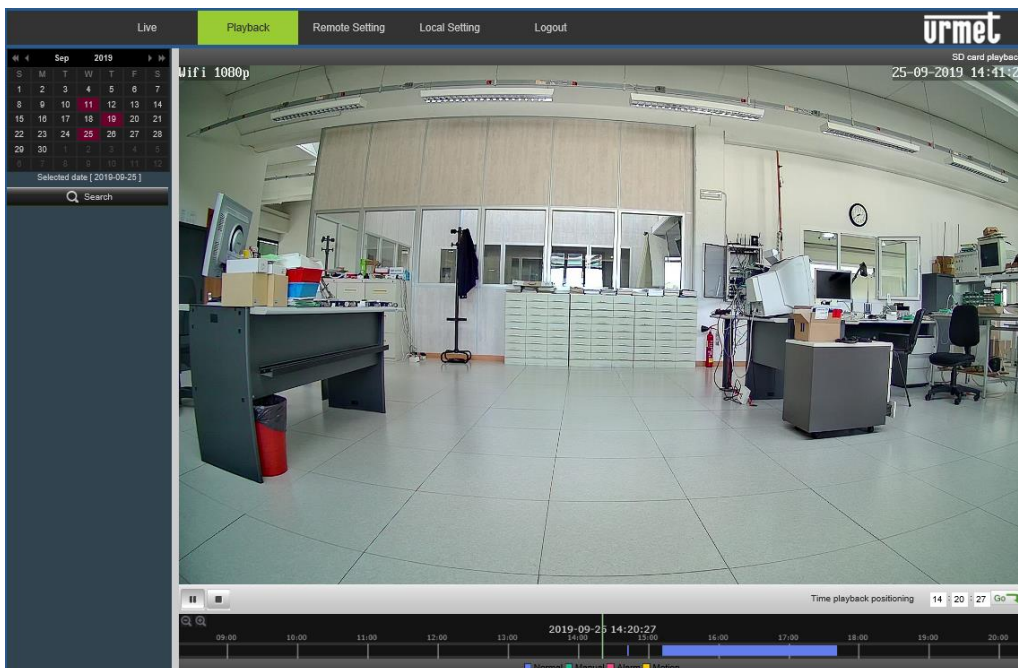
Live Playback Remote Setting Local Setting Logout

urmet

Sep 2019

| S | M | T | W | T | F | S |
|---|---|---|---|---|---|---|
| 1 | 2 | 3 | 4 | 5 | 6 | 7 |
| 8 | 9 | 10 | 11 | 12 | 13 | 14 |
| 15 | 16 | 17 | 18 | 19 | 20 | 21 |
| 22 | 23 | 24 | 25 | 26 | 27 | 28 |
| 29 | 30 | 1 | 2 | 3 | 4 | 5 |
| 6 | 7 | 8 | 9 | 10 | 11 | 12 |

Selected date [ 2019-09-25 ]

Search

SD card playbac

Wifi 1080p

25-09-2019 14:41:2

Time playback positioning 14 : 20 : 27 Go

2019-09-25 14:20:27

09:00 10:00 11:00 12:00 13:00 14:00 15:00 16:00 17:00 18:00 19:00 20:00

Normal Manual Alarm Motion